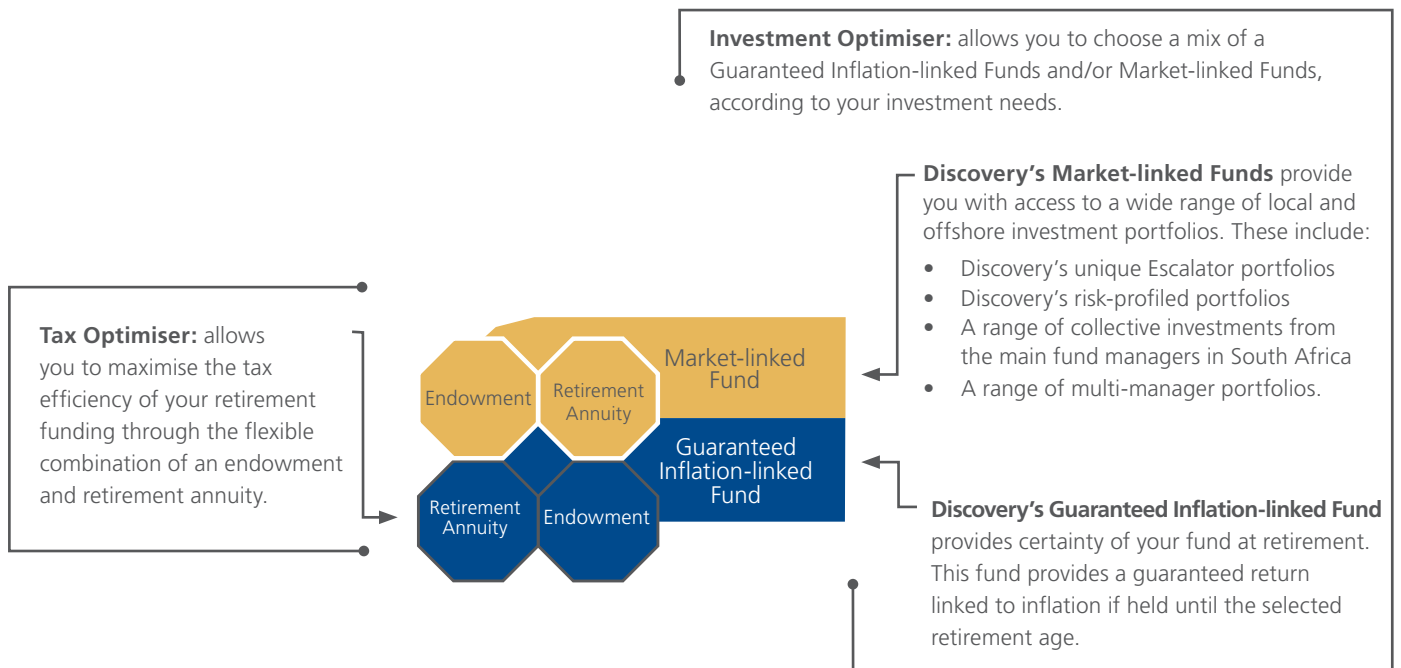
**Investment Optimiser:** allows you to choose a mix of a Guaranteed Inflation-linked Funds and/or Market-linked Funds, according to your investment needs.

**Discovery's Market-linked Funds** provide you with access to a wide range of local and offshore investment portfolios. These include:

- Discovery's unique Escalator portfolios
- Discovery's risk-profiled portfolios
- A range of collective investments from the main fund managers in South Africa
- A range of multi-manager portfolios.

**Tax Optimiser:** allows you to maximise the tax efficiency of your retirement funding through the flexible combination of an endowment and retirement annuity.

Endowment

Retirement Annuity

Market-linked Fund

Guaranteed Inflation-linked Fund

Retirement Annuity

Endowment

**Discovery's Guaranteed Inflation-linked Fund** provides certainty of your fund at retirement. This fund provides a guaranteed return linked to inflation if held until the selected retirement age.